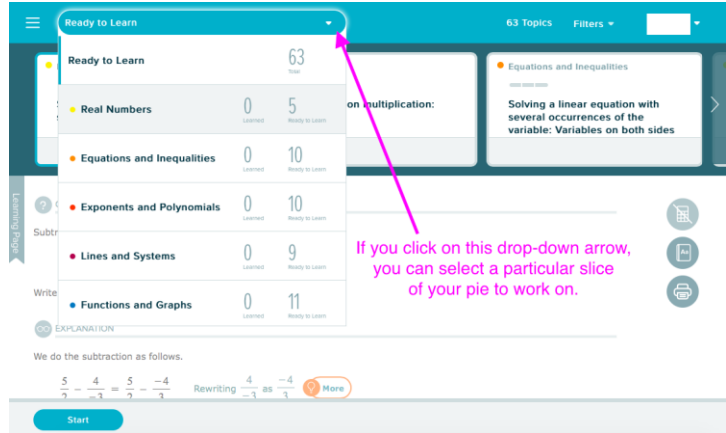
Ready to Learn

63 Topics Filters

| Ready to Learn | | 63 Total |
|---|---|---|
| Real Numbers | 0 Learned | 5 Ready to Learn |
| Equations and Inequalities | 0 Learned | 10 Ready to Learn |
| Exponents and Polynomials | 0 Learned | 10 Ready to Learn |
| Lines and Systems | 0 Learned | 9 Ready to Learn |
| Functions and Graphs | 0 Learned | 11 Ready to Learn |

on multiplication:

Equations and Inequalities

Solving a linear equation with several occurrences of the variable: Variables on both sides

Learning Page

Subtr

Write

EXPLANATION

We do the subtraction as follows.

$\frac{5}{2}-\frac{4}{-3}=\frac{5}{2}-\frac{-4}{3}$ Rewriting $\frac{4}{-3}$ as $\frac{-4}{3}$

More

If you click on this drop-down arrow, you can select a particular slice of your pie to work on.

Start